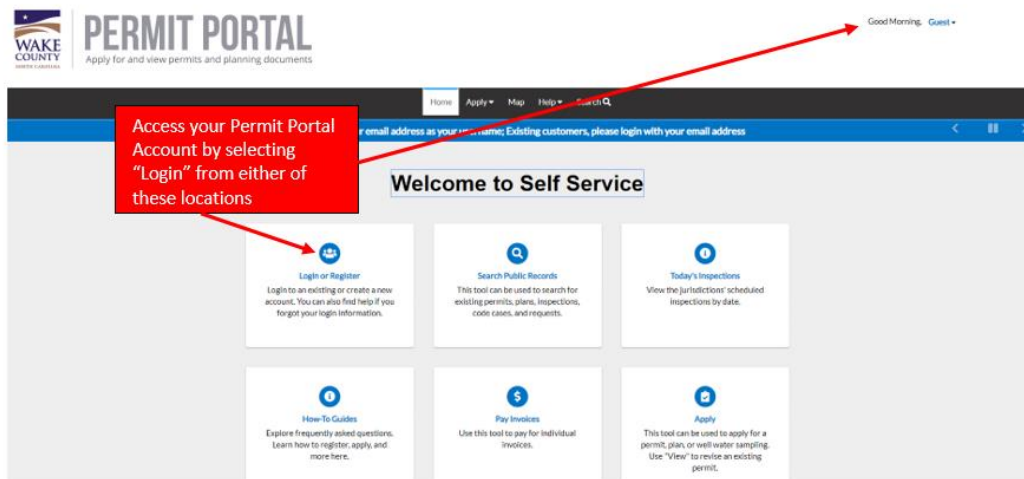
WAKE COUNTY NORTH CAROLINA

PERMIT PORTAL
Apply for and view permits and planning documents

Good Morning, Guest ▾

Home Apply ▾ Map Help ▾ Search

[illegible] email address as your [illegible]name; Existing customers, please login with your email address

Access your Permit Portal Account by selecting "Login" from either of these locations

Welcome to Self Service

Login or Register
Login to an existing or create a new account. You can also find help if you forgot your login information.

Search Public Records
This tool can be used to search for existing permits, plans, inspections, code cases, and requests.

Today's Inspections
View the jurisdictions' scheduled inspections by date.

How-To Guides
Explore frequently asked questions. Learn how to register, apply, and more here.

Pay Invoices
Use this tool to pay for individual invoices.

Apply
This tool can be used to apply for a permit, plan, or well water sampling. Use "View" to revise an existing permit.